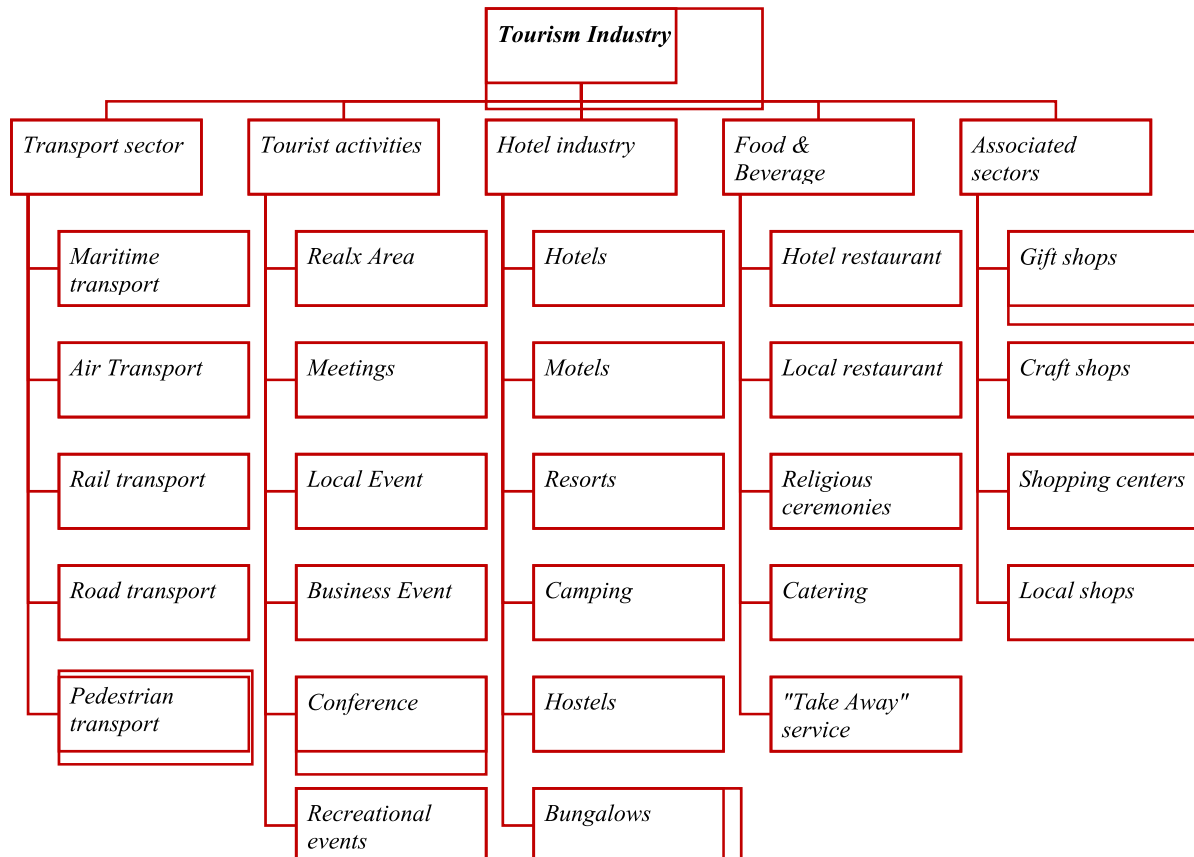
Tourism Industry

Transport sector

Maritime transport

Air Transport

Rail transport

Road transport

Pedestrian transport

Tourist activities

Realx Area

Meetings

Local Event

Business Event

Conference

Recreational events

Hotel industry

Hotels

Motels

Resorts

Camping

Hostels

Bungalows

Food & Beverage

Hotel restaurant

Local restaurant

Religious ceremonies

Catering

"Take Away" service

Associated sectors

Gift shops

Craft shops

Shopping centers

Local shops